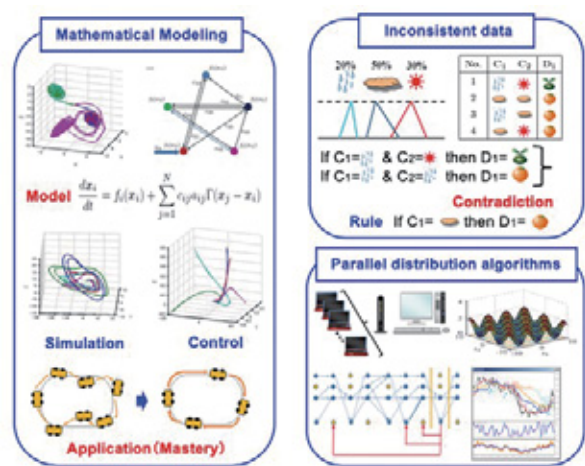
Mathematical Modeling

Model $\frac{dx_i}{dt} = f_i(x_i) + \sum_{j=1}^{N} c_{ij}a_{ij}\Gamma(x_j - x_i)$

Simulation

Control

Application（Mastery）

Inconsistent data

20%

50%

30%

| No. | $C_1$ | $C_2$ | $D_1$ |
|---|---|---|---|
| 1 | | | |
| 2 | | | |
| 3 | | | |
| 4 | | | |

If C1= & C2= then D1=
If C1= & C2= then D1=

Contradiction

Rule If C1= then D1=

Parallel distribution algorithms